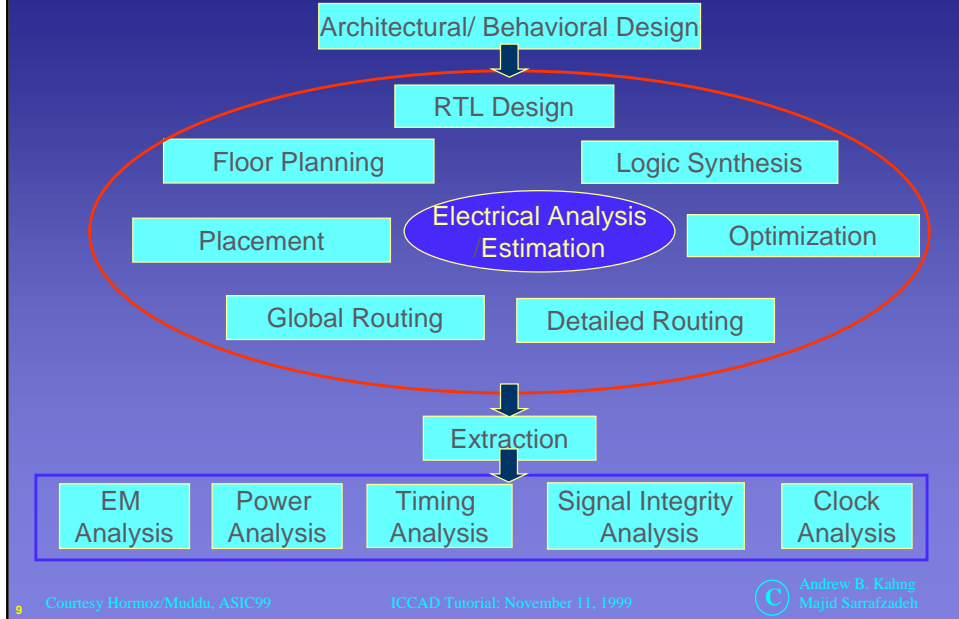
Architectural/ Behavioral Design

RTL Design

Floor Planning

Logic Synthesis

Placement

Electrical Analysis /Estimation

Optimization

Global Routing

Detailed Routing

Extraction

EM Analysis

Power Analysis

Timing Analysis

Signal Integrity Analysis

Clock Analysis

9

Courtesy Hormoz/Muddu, ASIC99

ICCAD Tutorial: November 11, 1999

C

Andrew B. Kahng
Majid Sarrafzadeh